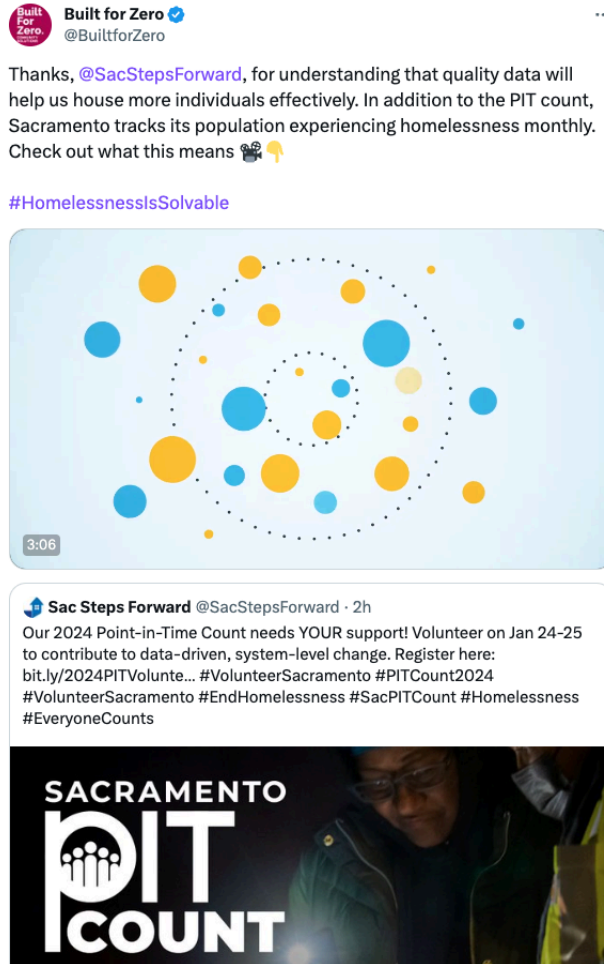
Built For Zero.

Built for Zero
@BuiltforZero

Thanks, @SacStepsForward, for understanding that quality data will help us house more individuals effectively. In addition to the PIT count, Sacramento tracks its population experiencing homelessness monthly. Check out what this means 📽️👇

#HomelessnessIsSolvable

3:06

Sac Steps Forward @SacStepsForward · 2h
Our 2024 Point-in-Time Count needs YOUR support! Volunteer on Jan 24-25 to contribute to data-driven, system-level change. Register here: bit.ly/2024PITVolunte... #VolunteerSacramento #PITCount2024 #VolunteerSacramento #EndHomelessness #SacPITCount #Homelessness #EveryoneCounts

SACRAMENTO
PIT
COUNT